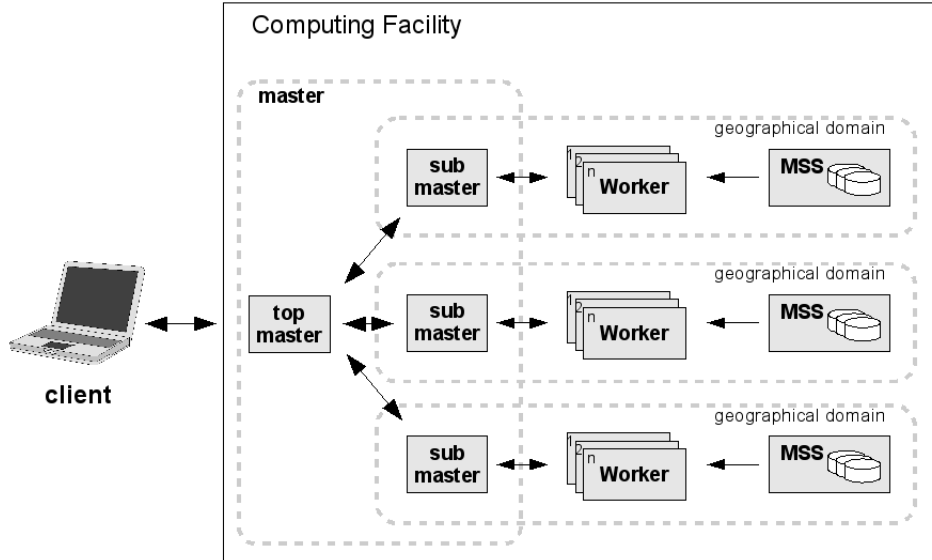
Computing Facility

master

geographical domain

sub master

1 2 n Worker

MSS

geographical domain

top master

sub master

1 2 n Worker

MSS

client

geographical domain

sub master

1 2 n Worker

MSS